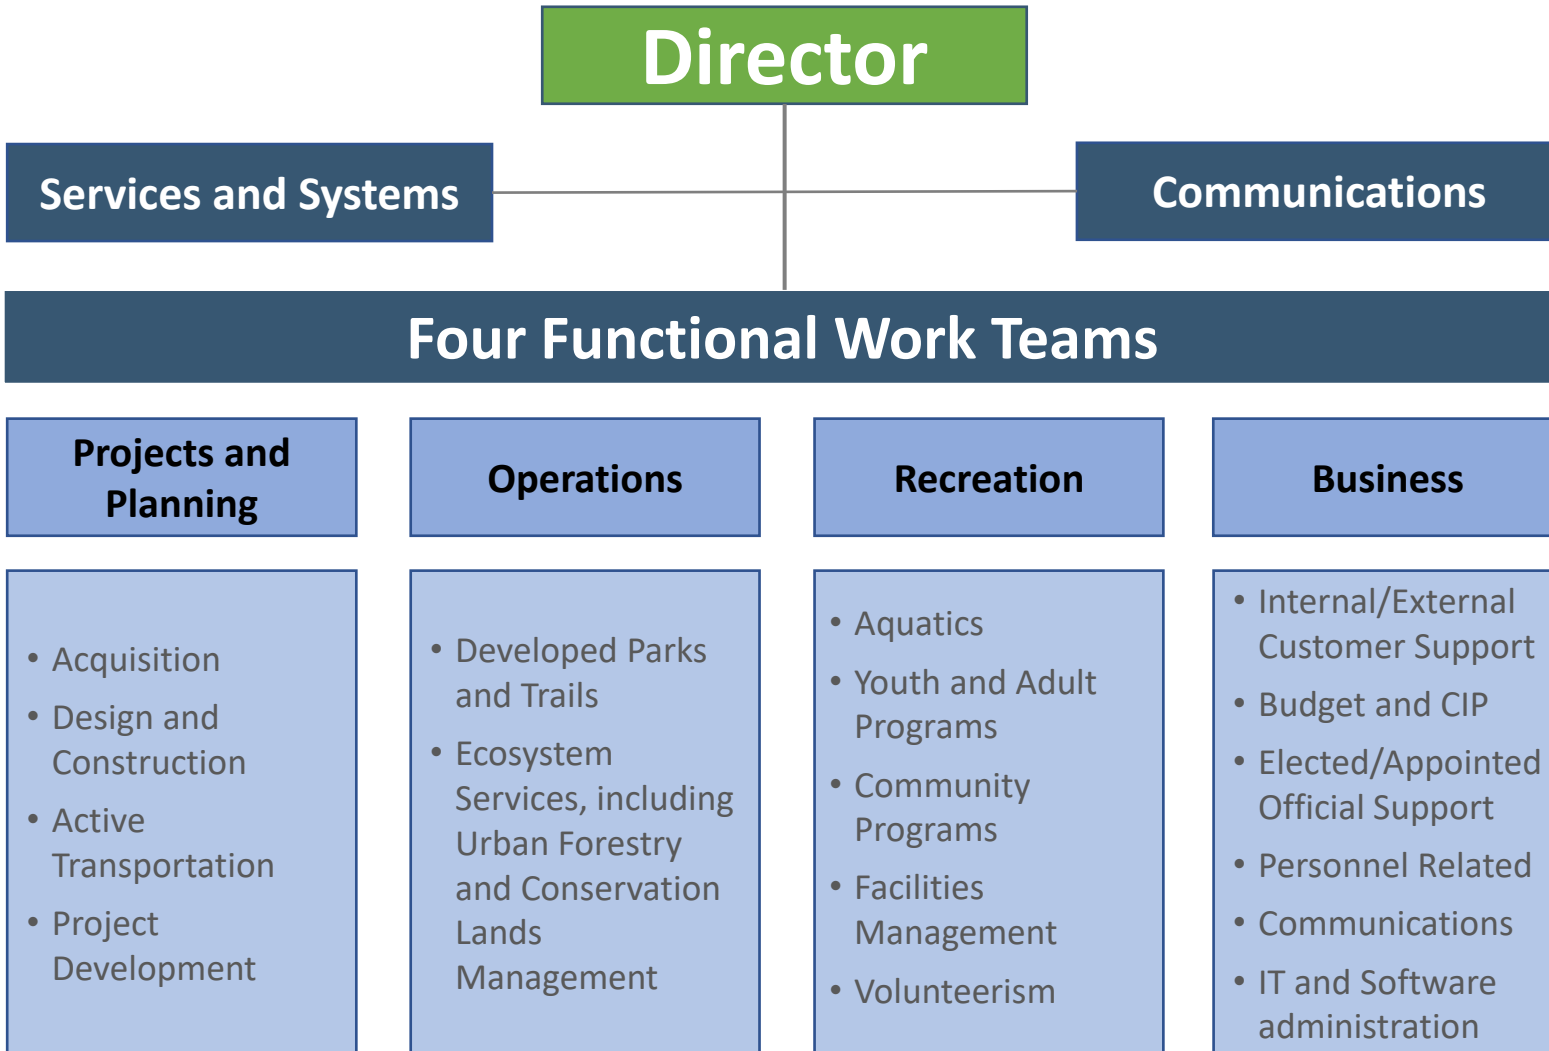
Director

Services and Systems

Communications

Four Functional Work Teams

Projects and Planning

Operations

Recreation

Business

- Acquisition
- Design and Construction
- Active Transportation
- Project Development

- Developed Parks and Trails
- Ecosystem Services, including Urban Forestry and Conservation Lands Management

- Aquatics
- Youth and Adult Programs
- Community Programs
- Facilities Management
- Volunteerism

- Internal/External Customer Support
- Budget and CIP
- Elected/Appointed Official Support
- Personnel Related
- Communications
- IT and Software administration